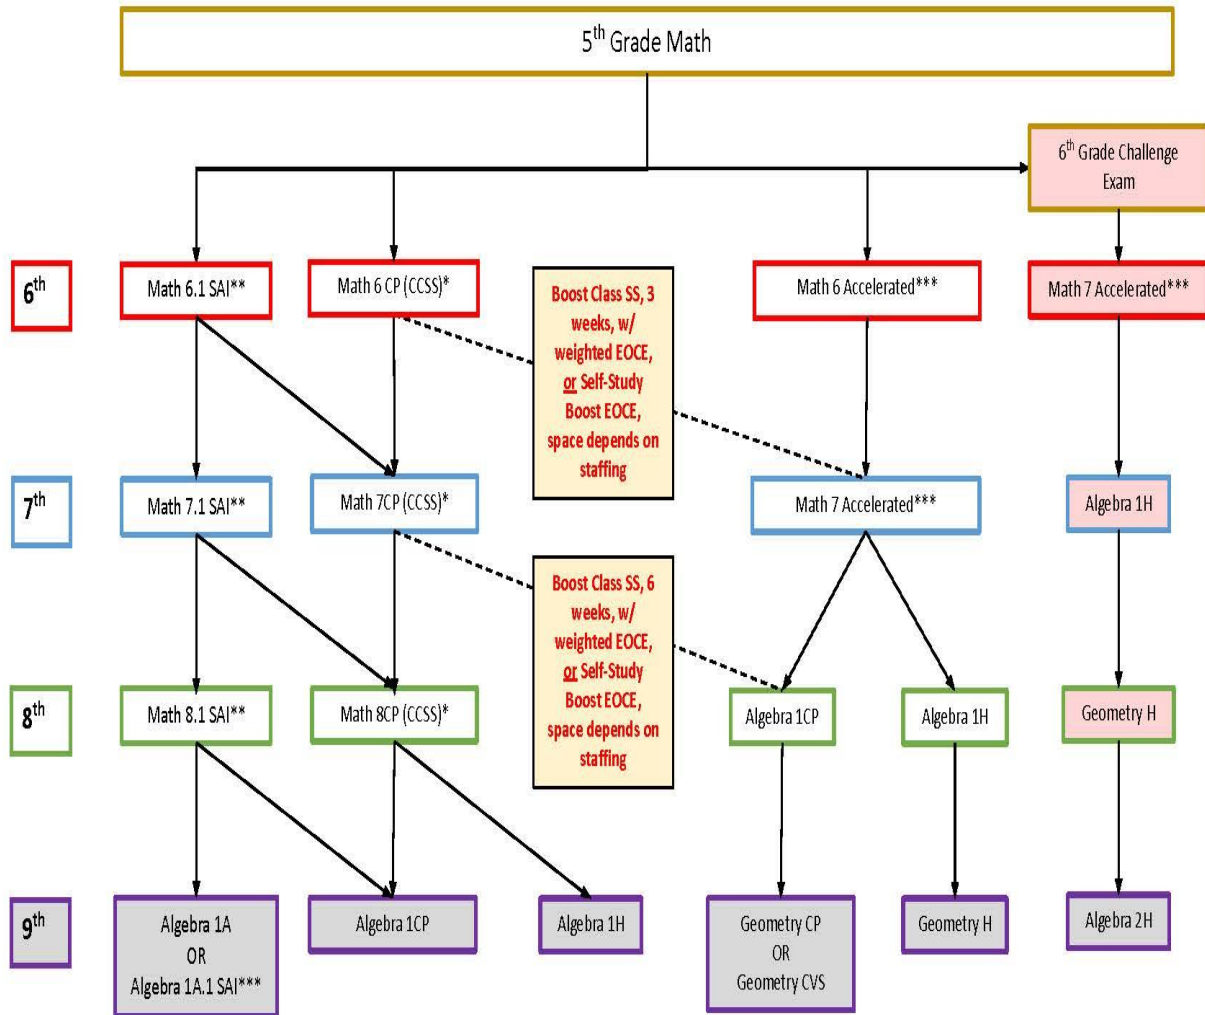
$5^{th}$ Grade Math

$6^{th}$ Grade Challenge Exam

$6^{th}$

Math 6.1 SAI**

Math 6 CP (CCSS)*

Boost Class SS, 3 weeks, w/ weighted EOCE, or Self-Study Boost EOCE, space depends on staffing

Math 6 Accelerated***

Math 7 Accelerated***

$7^{th}$

Math 7.1 SAI**

Math 7CP (CCSS)*

Math 7 Accelerated***

Algebra 1H

Boost Class SS, 6 weeks, w/ weighted EOCE, or Self-Study Boost EOCE, space depends on staffing

$8^{th}$

Math 8.1 SAI**

Math 8CP (CCSS)*

Algebra 1CP

Algebra 1H

Geometry H

$9^{th}$

Algebra 1A OR Algebra 1A.1 SAI***

Algebra 1CP

Algebra 1H

Geometry CP OR Geometry CVS

Geometry H

Algebra 2H